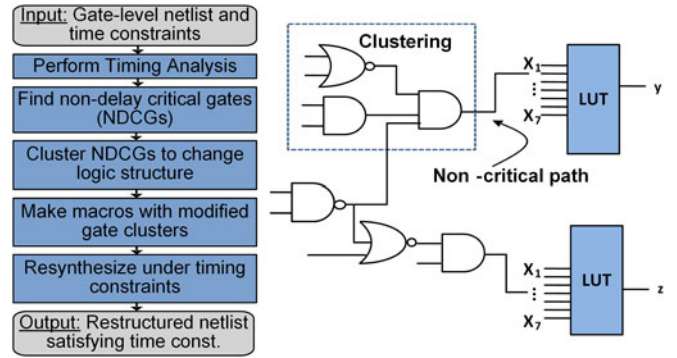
Input: Gate-level netlist and time constraints

Perform Timing Analysis

Find non-delay critical gates (NDCGs)

Cluster NDCGs to change logic structure

Make macros with modified gate clusters

Resynthesize under timing constraints

Output: Restructured netlist satisfying time const.

Clustering

$X_1$
⋮
$X_7$

LUT

y

Non -critical path

$X_1$
⋮
$X_7$

LUT

z